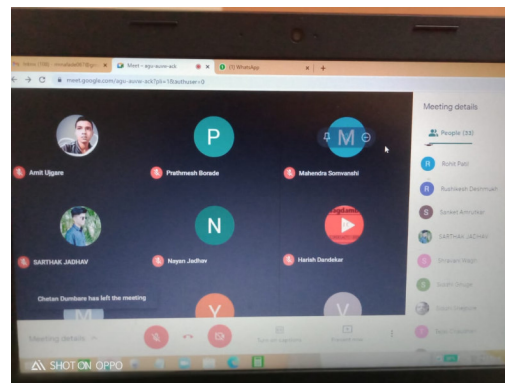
Inbox (108) - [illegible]
Meet - ago-auvw-ack
(1) WhatsApp
meet.google.com/ago-auvw-ack?pli=1&authuser=0

Meeting details
People (33)
Rohit Patil
Rushikesh Deshmukh
Sanket Amrutkar
SARTHAK JADHAV
Shivram Wagh
Siddhi Shinde
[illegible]
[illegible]

P
M
Amit Ujgare
Prathmesh Borade
Mahendra Somvanshi
N
SARTHAK JADHAV
Nayan Jadhav
Harish Dandekar
Chetan Dumbare has left the meeting
Y
V
Meeting details
Turn on captions
Present now

SHOT ON OPPO